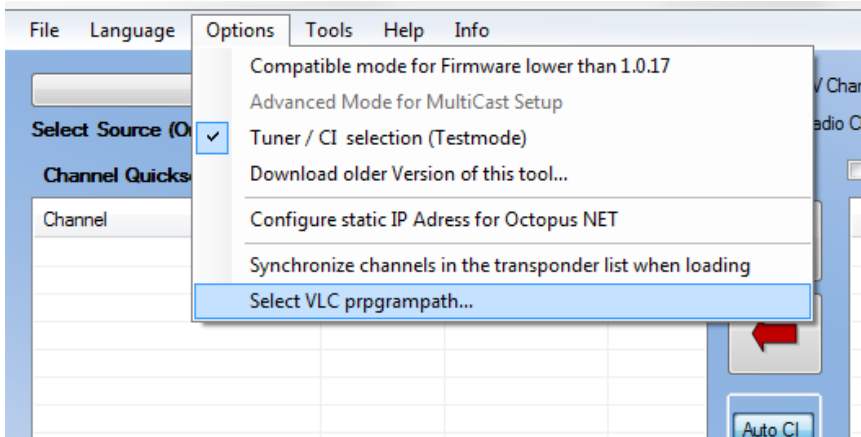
File Language Options Tools Help Info

Compatible mode for Firmware lower than 1.0.17
Advanced Mode for MultiCast Setup
✓ Tuner / CI selection (Testmode)
Download older Version of this tool...
Configure static IP Adress for Octopus NET
Synchronize channels in the transponder list when loading
Select VLC prpgrampath...

Select Source (O
Channel Quicks
Channel
V Cha
adio C
Auto CI